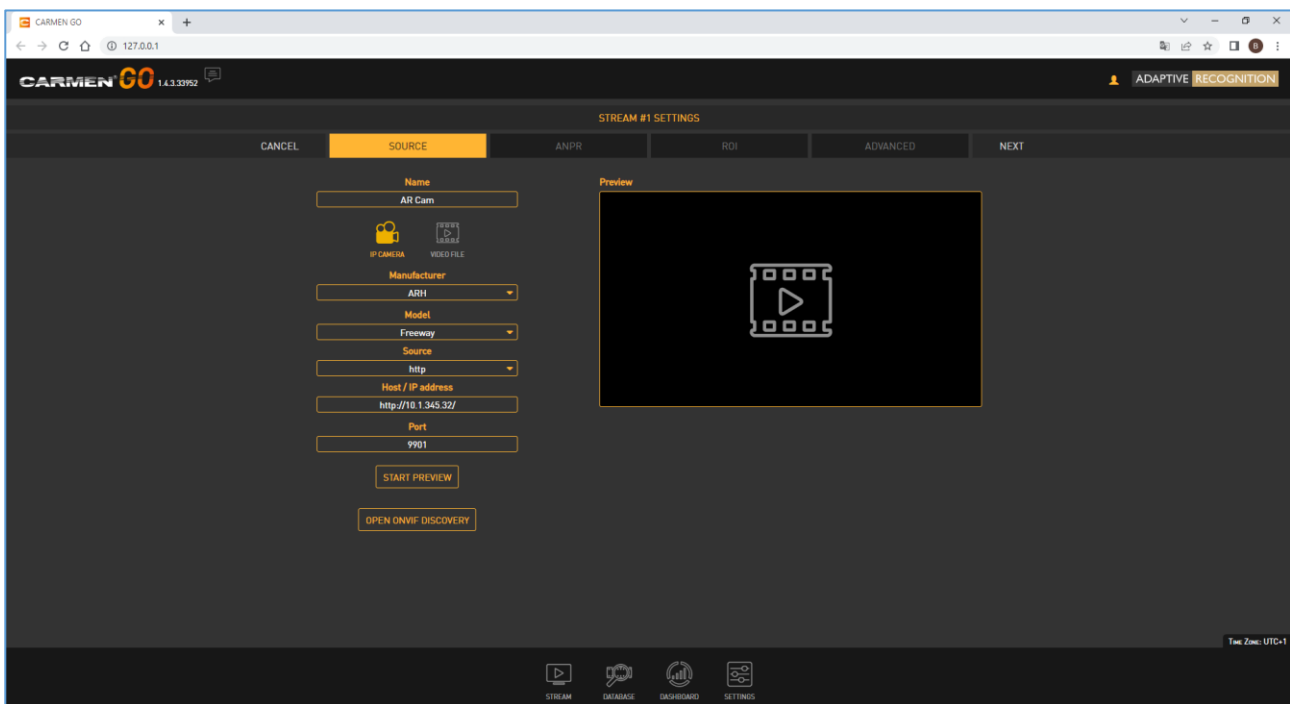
CARMEN GO
127.0.0.1

CARMEN GO 1.4.3.33952

ADAPTIVE RECOGNITION

STREAM #1 SETTINGS

CANCEL SOURCE ANPR ROI ADVANCED NEXT

Name
AR Cam

IP CAMERA VIDEO FILE

Manufacturer
ARH

Model
Freeway

Source
http

Host / IP address
http://10.1.345.32/

Port
9901

START PREVIEW

OPEN ONVIF DISCOVERY

Preview

Time Zone: UTC+1

STREAM DATABASE DASHBOARD SETTINGS